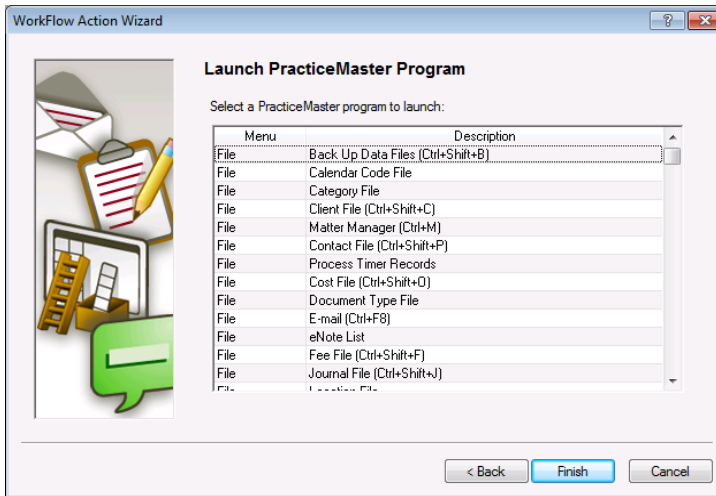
WorkFlow Action Wizard

?

Launch PracticeMaster Program

Select a PracticeMaster program to launch:

| Menu | Description |
|---|---|
| File | Back Up Data Files (Ctrl+Shift+B) |
| File | Calendar Code File |
| File | Category File |
| File | Client File (Ctrl+Shift+C) |
| File | Matter Manager (Ctrl+M) |
| File | Contact File (Ctrl+Shift+P) |
| File | Process Timer Records |
| File | Cost File (Ctrl+Shift+O) |
| File | Document Type File |
| File | E-mail (Ctrl+F8) |
| File | eNote List |
| File | Fee File (Ctrl+Shift+F) |
| File | Journal File (Ctrl+Shift+J) |
| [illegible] | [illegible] |

< Back  Finish  Cancel